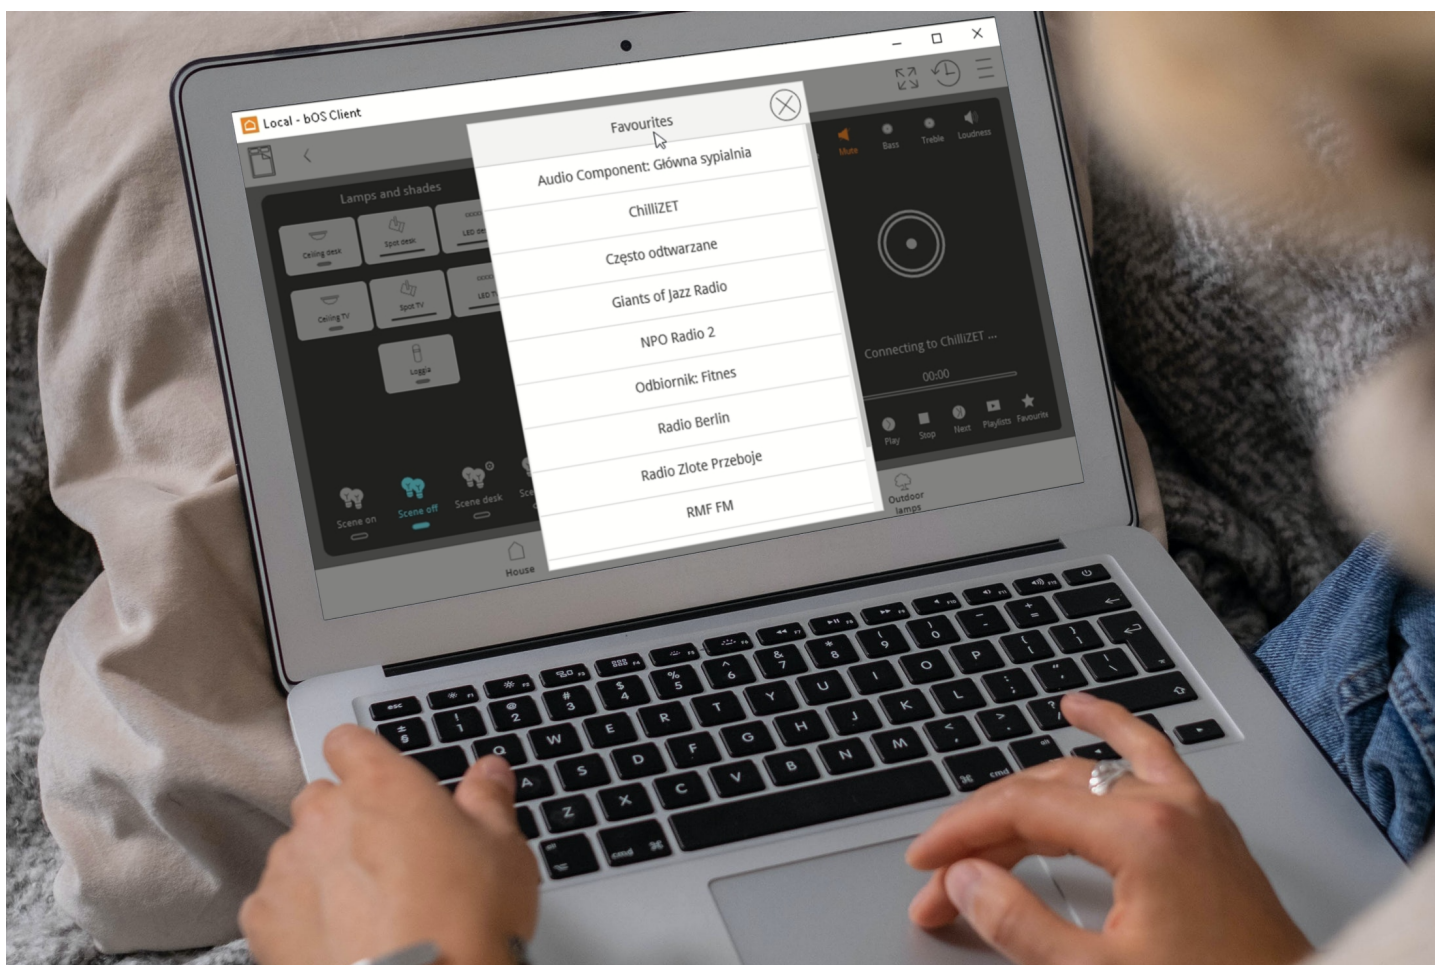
Local - bOS Client

Lamps and shades

Ceiling desk
Spot desk
LED de
Ceiling TV
Spot TV
LED T
Loggia

Scene on
Scene off
Scene desk
Sce

House

Favourites

Audio Component: Główna sypialnia

ChilliZET

Często odtwarzane

Giants of Jazz Radio

NPO Radio 2

Odbiornik: Fitnes

Radio Berlin

Radio Zlote Przeboje

RMF FM

Mute
Bass
Treble
Loudness

Connecting to ChilliZET ...

00:00

Play
Stop
Next
Playlists
Favourite

Outdoor lamps

esc
Q W E R T Y U I O P
A S D F G H J K L
Z X C V B N M
cmd